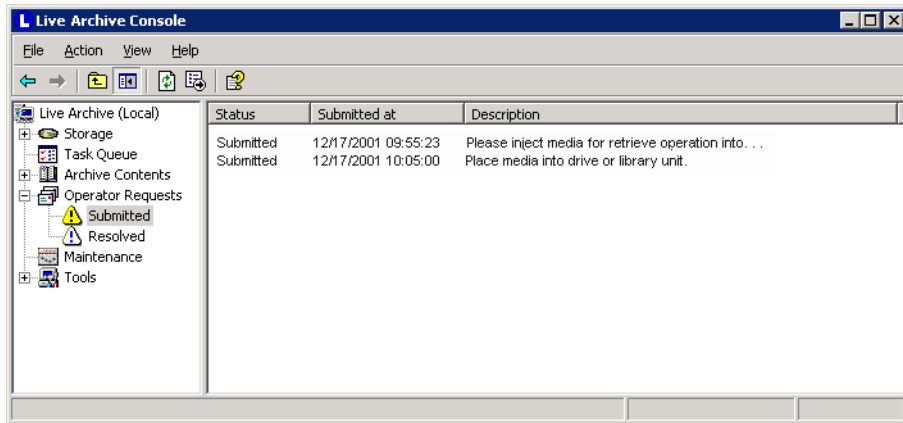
Live Archive Console

File Action View Help

Live Archive (Local)
Storage
Task Queue
Archive Contents
Operator Requests
Submitted
Resolved
Maintenance
Tools

| Status | Submitted at | Description |
|---|---|---|
| Submitted | 12/17/2001 09:55:23 | Please inject media for retrieve operation into. . . |
| Submitted | 12/17/2001 10:05:00 | Place media into drive or library unit. |